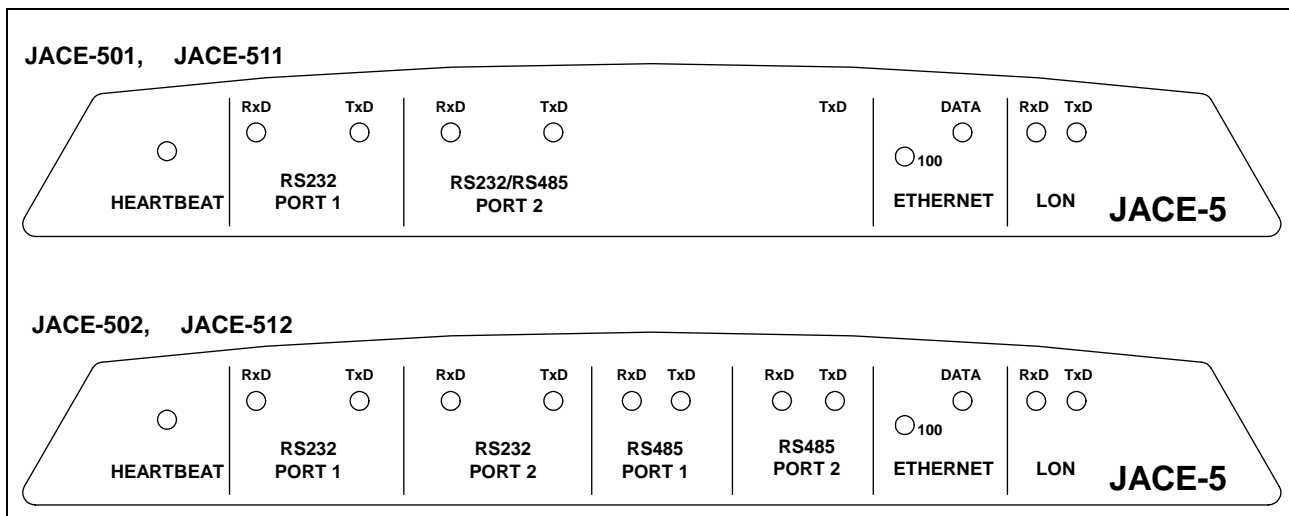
JACE-501, JACE-511

HEARTBEAT

RxD TxD
RS232
PORT 1

RxD TxD
RS232/RS485
PORT 2

TxD

DATA
100
ETHERNET

RxD TxD
LON

JACE-5

JACE-502, JACE-512

HEARTBEAT

RxD TxD
RS232
PORT 1

RxD TxD
RS232
PORT 2

RxD TxD
RS485
PORT 1

RxD TxD
RS485
PORT 2

DATA
100
ETHERNET

RxD TxD
LON

JACE-5